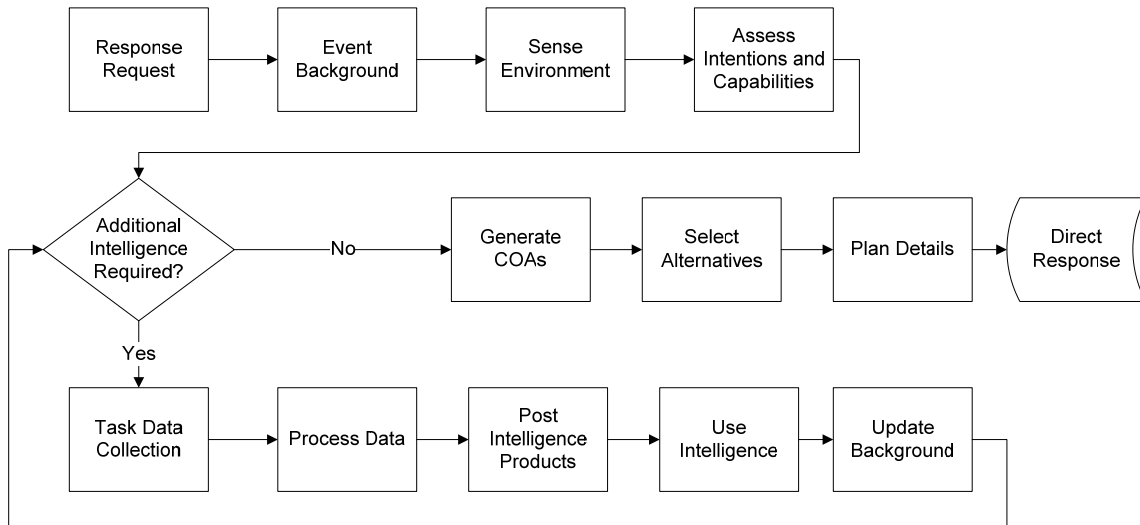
Response Request

Event Background

Sense Environment

Assess Intentions and Capabilities

Additional Intelligence Required?

No

Generate COAs

Select Alternatives

Plan Details

Direct Response

Yes

Task Data Collection

Process Data

Post Intelligence Products

Use Intelligence

Update Background